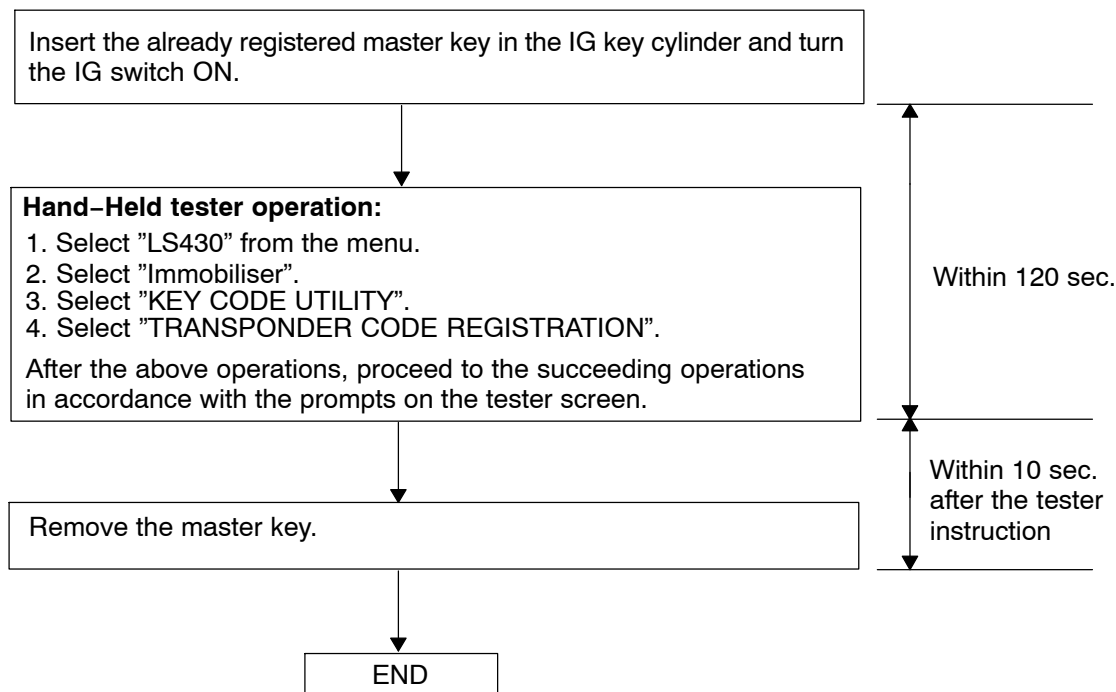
Insert the already registered master key in the IG key cylinder and turn the IG switch ON.

Hand−Held tester operation:

1. Select ”LS430” from the menu.
2. Select ”Immobiliser”.
3. Select ”KEY CODE UTILITY”.
4. Select ”TRANSPONDER CODE REGISTRATION”.

After the above operations, proceed to the succeeding operations in accordance with the prompts on the tester screen.

Within 120 sec.

Remove the master key.

Within 10 sec. after the tester instruction

END